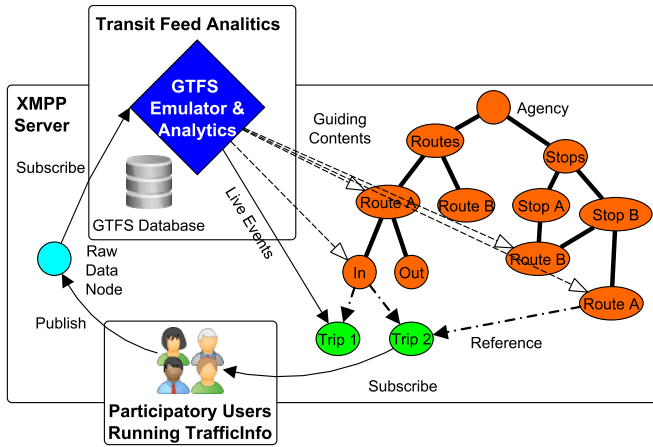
Transit Feed Analitics

XMPP Server

GTFS Emulator & Analytics

GTFS Database

Subscribe

Raw Data Node

Publish

Live Events

Guiding Contents

Agency

Routes

Stops

Route A

Route B

Stop A

Stop B

Route B

Route A

In

Out

Trip 1

Trip 2

Reference

Subscribe

Participatory Users Running TrafficInfo